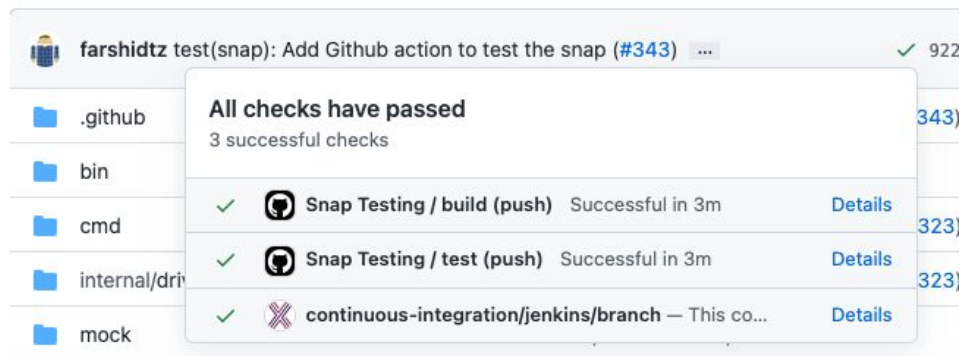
farshidtz test(snap): Add Github action to test the snap (#343) ...

✓ 922

.github

bin

cmd

internal/driv

mock

343)

323)

323)

All checks have passed

3 successful checks

✓ Snap Testing / build (push) Successful in 3m Details

✓ Snap Testing / test (push) Successful in 3m Details

✓ continuous-integration/jenkins/branch — This co... Details